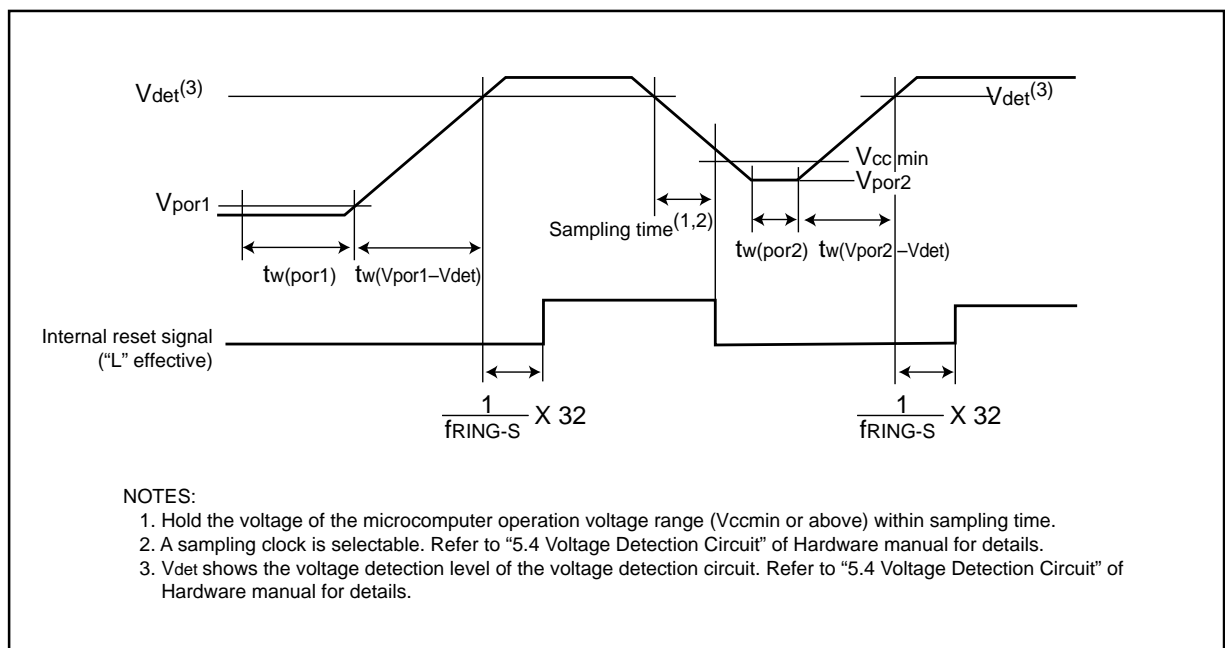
Vdet$^{(3)}$

Vdet$^{(3)}$

Vcc min

Vpor2

Vpor1

Sampling time$^{(1,2)}$

tw(por1)

tw(Vpor1–Vdet)

tw(por2)

tw(Vpor2 –Vdet)

Internal reset signal ("L" effective)

$\frac{1}{f_{RING-S}}$ X 32

$\frac{1}{f_{RING-S}}$ X 32

NOTES:
1. Hold the voltage of the microcomputer operation voltage range (Vccmin or above) within sampling time.
2. A sampling clock is selectable. Refer to "5.4 Voltage Detection Circuit" of Hardware manual for details.
3. Vdet shows the voltage detection level of the voltage detection circuit. Refer to "5.4 Voltage Detection Circuit" of Hardware manual for details.